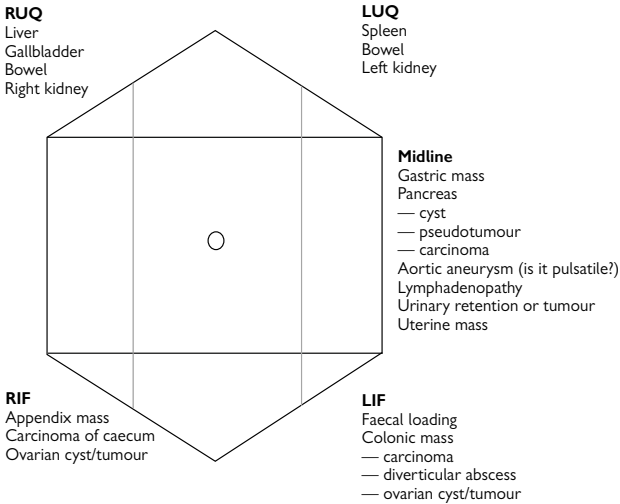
**RUQ**
Liver
Gallbladder
Bowel
Right kidney

**LUQ**
Spleen
Bowel
Left kidney

**Midline**
Gastric mass
Pancreas
— cyst
— pseudotumour
— carcinoma
Aortic aneurysm (is it pulsatile?)
Lymphadenopathy
Urinary retention or tumour
Uterine mass

**RIF**
Appendix mass
Carcinoma of caecum
Ovarian cyst/tumour

**LIF**
Faecal loading
Colonic mass
— carcinoma
— diverticular abscess
— ovarian cyst/tumour